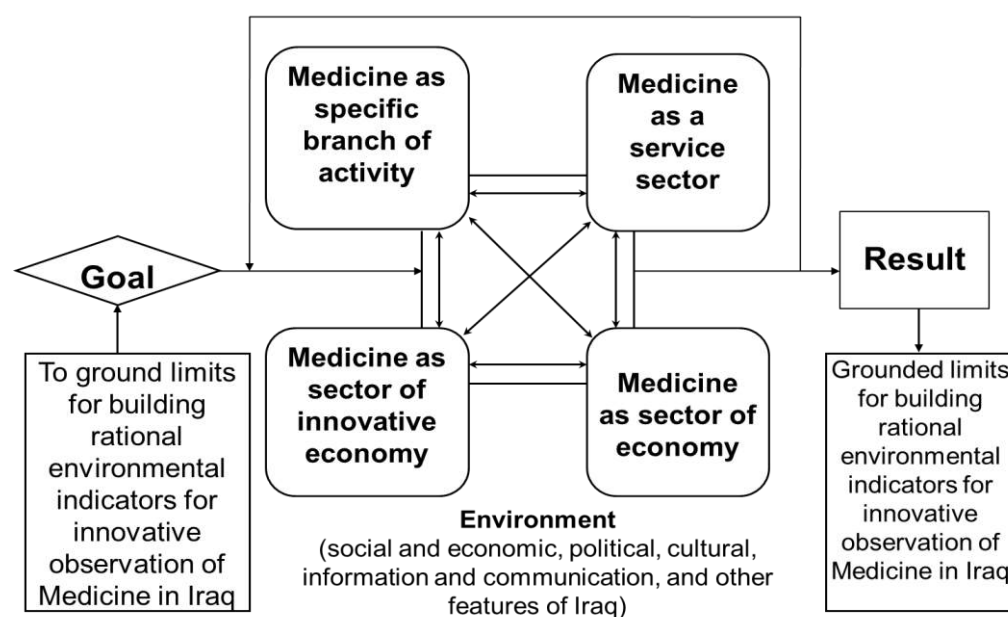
Medicine as specific branch of activity

Medicine as a service sector

Goal

Result

Medicine as sector of innovative economy

Medicine as sector of economy

To ground limits for building rational environmental indicators for innovative observation of Medicine in Iraq

Environment
(social and economic, political, cultural, information and communication, and other features of Iraq)

Grounded limits for building rational environmental indicators for innovative observation of Medicine in Iraq